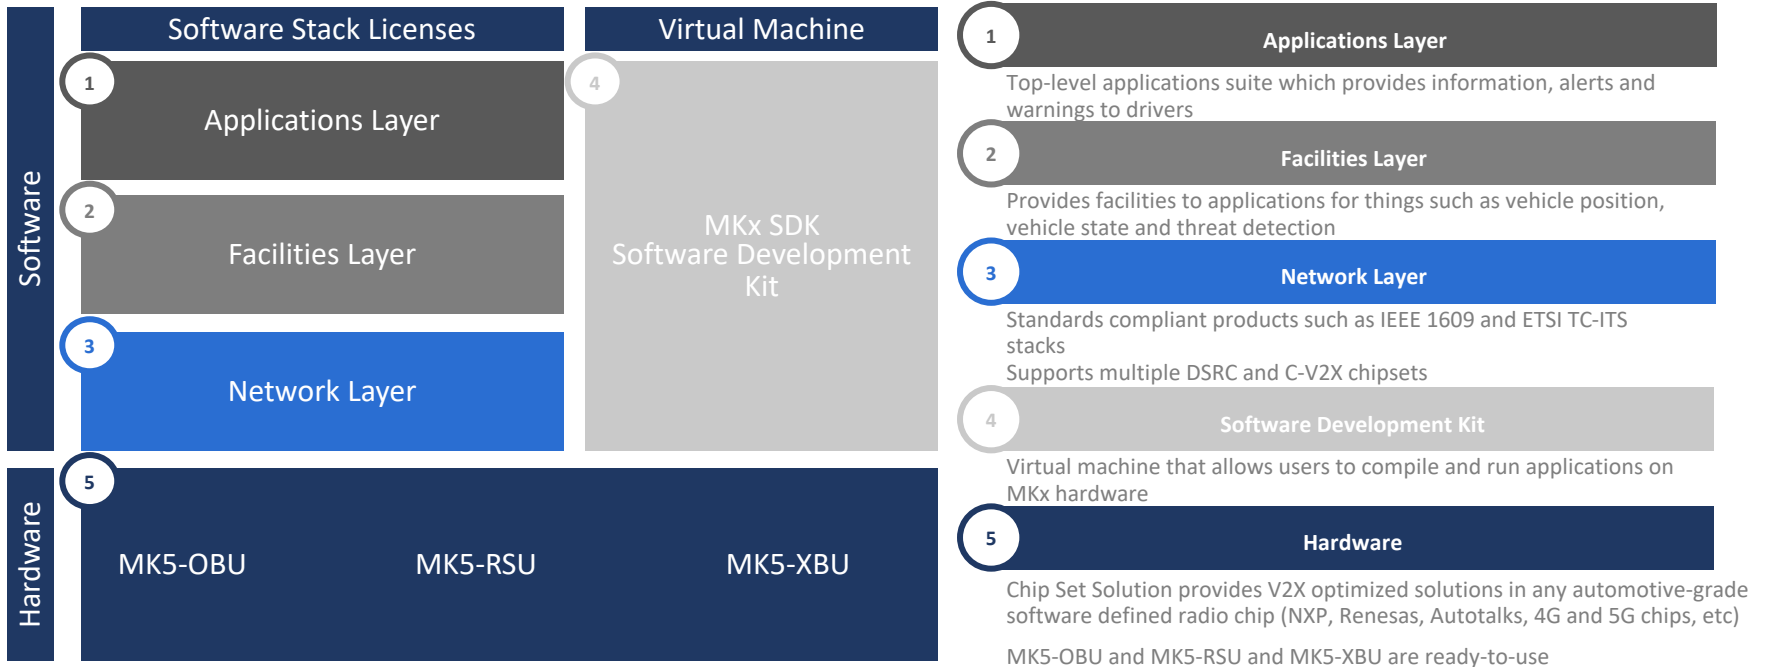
Software

Software Stack Licenses

1 Applications Layer

2 Facilities Layer

3 Network Layer

Virtual Machine

4 MKx SDK Software Development Kit

Hardware

5

MK5-OBU

MK5-RSU

MK5-XBU

1 Applications Layer

Top-level applications suite which provides information, alerts and warnings to drivers

2 Facilities Layer

Provides facilities to applications for things such as vehicle position, vehicle state and threat detection

3 Network Layer

Standards compliant products such as IEEE 1609 and ETSI TC-ITS stacks

Supports multiple DSRC and C-V2X chipsets

4 Software Development Kit

Virtual machine that allows users to compile and run applications on MKx hardware

5 Hardware

Chip Set Solution provides V2X optimized solutions in any automotive-grade software defined radio chip (NXP, Renesas, Autotalks, 4G and 5G chips, etc)

MK5-OBU and MK5-RSU and MK5-XBU are ready-to-use